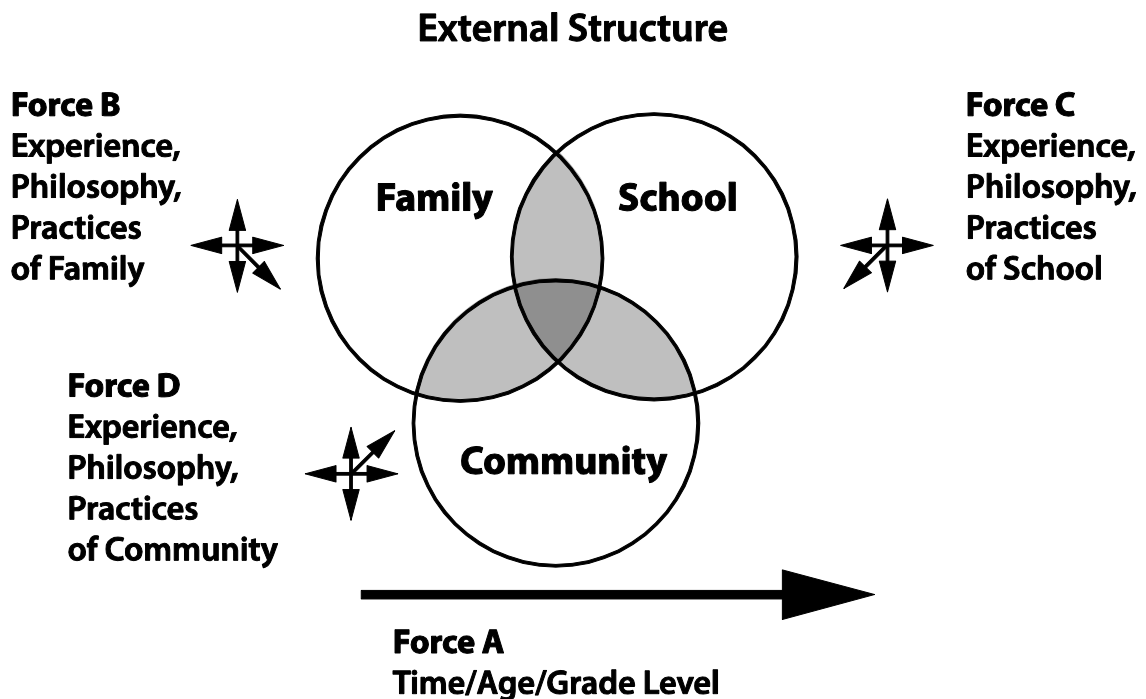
External Structure

Force B
Experience,
Philosophy,
Practices
of Family

Family

School

Force C
Experience,
Philosophy,
Practices
of School

Force D
Experience,
Philosophy,
Practices
of Community

Community

Force A
Time/Age/Grade Level